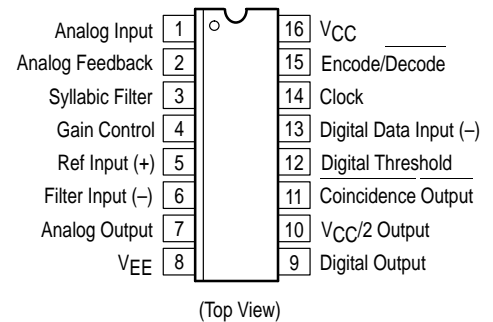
Analog Input 1
Analog Feedback 2
Syllabic Filter 3
Gain Control 4
Ref Input (+) 5
Filter Input (–) 6
Analog Output 7
$V_{EE}$ 8

16 $V_{CC}$
15 Encode/$\overline{\text{Decode}}$
14 Clock
13 Digital Data Input (–)
12 Digital Threshold
11 $\overline{\text{Coincidence Output}}$
10 $V_{CC}$/2 Output
9 Digital Output

(Top View)